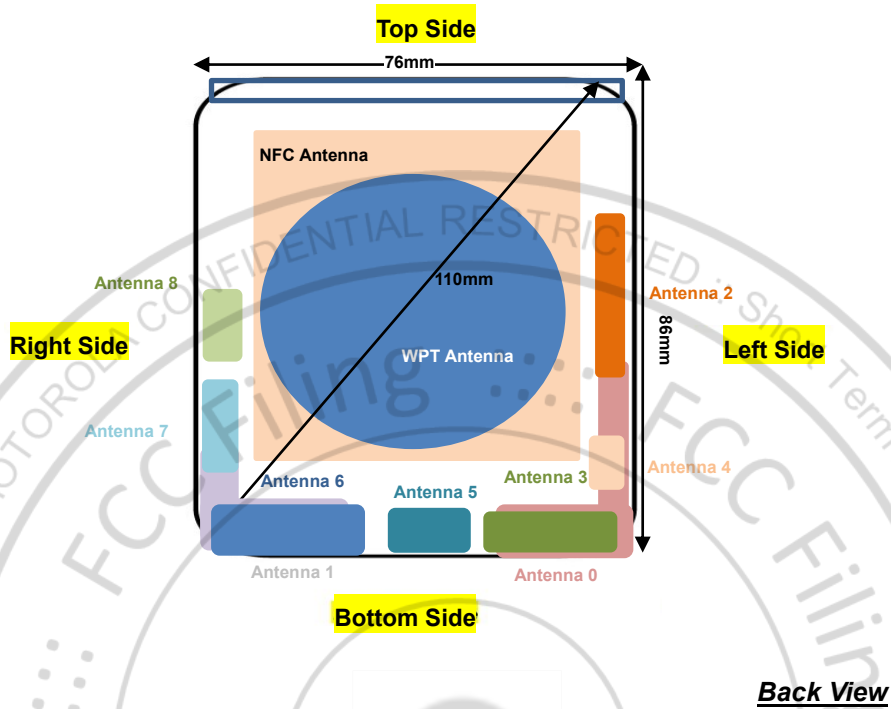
Top Side

76mm

NFC Antenna

110mm

WPT Antenna

Antenna 8

Antenna 2

86mm

Right Side

Left Side

Antenna 7

Antenna 4

Antenna 6

Antenna 5

Antenna 3

Antenna 1

Antenna 0

Bottom Side

Back View

MOTOROLA CONFIDENTIAL RESTRICTED :: Short Term

FCC Filing :: FCC Filing